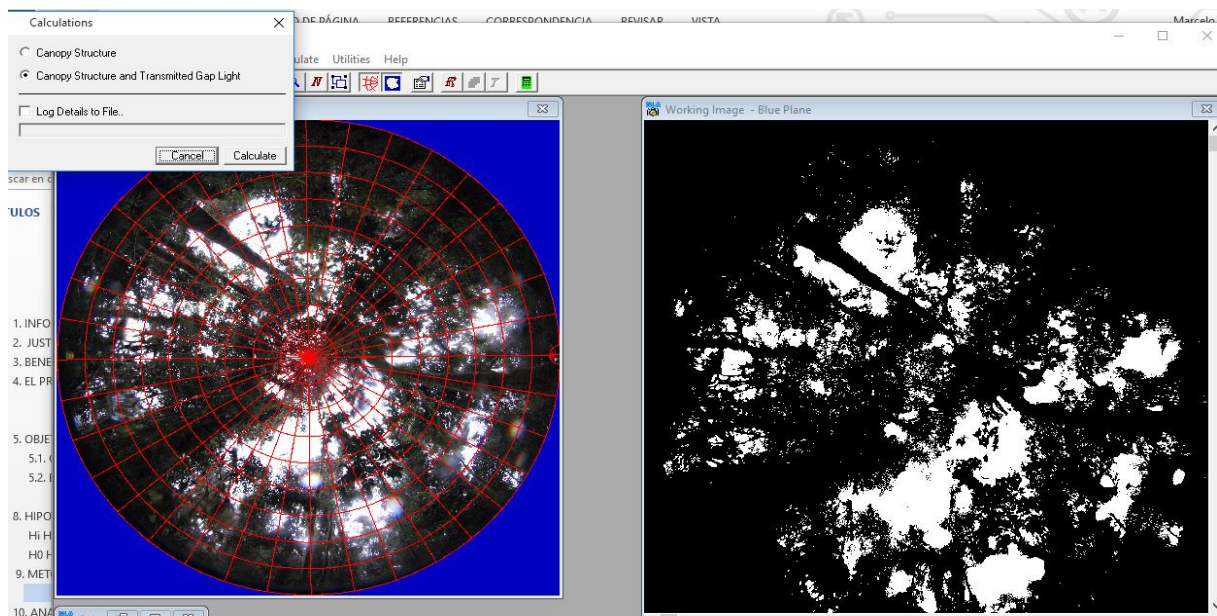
Calculations

Canopy Structure

Canopy Structure and Transmitted Gap Light

Log Details to File..

Cancel Calculate

O DE PÁGINA REFERENCIAS CORRESPONDENCIA REVISAR VISTA Marcelo

ulate Utilities Help

Working Image - Blue Plane

scar en d

ULOS

1. INFO
2. JUST
3. BENE
4. EL PR

5. OBJE
5.1. (
5.2. I

8. HIPO
Hi H
H0 H
9. MET

10. ANA